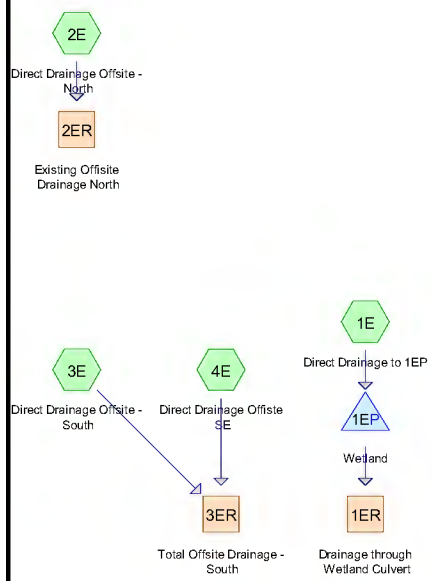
2E

Direct Drainage Offsite - North

2ER

Existing Offsite Drainage North

1E

Direct Drainage to 1EP

3E

Direct Drainage Offsite - South

4E

Direct Drainage Offiste SE

1EP

Wetland

3ER

Total Offsite Drainage - South

1ER

Drainage through Wetland Culvert